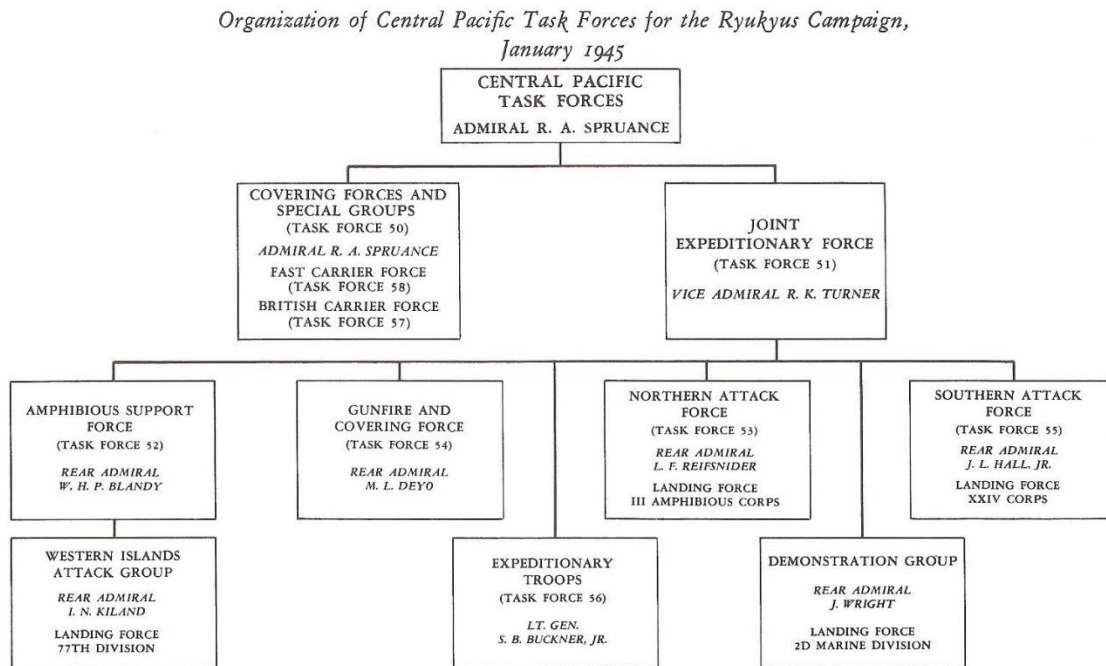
Organization of Central Pacific Task Forces for the Ryukyus Campaign, January 1945

CENTRAL PACIFIC TASK FORCES
ADMIRAL R. A. SPRUANCE

COVERING FORCES AND SPECIAL GROUPS
(TASK FORCE 50)
ADMIRAL R. A. SPRUANCE
FAST CARRIER FORCE
(TASK FORCE 58)
BRITISH CARRIER FORCE
(TASK FORCE 57)

JOINT EXPEDITIONARY FORCE
(TASK FORCE 51)
VICE ADMIRAL R. K. TURNER

AMPHIBIOUS SUPPORT FORCE
(TASK FORCE 52)
REAR ADMIRAL
W. H. P. BLANDY

GUNFIRE AND COVERING FORCE
(TASK FORCE 54)
REAR ADMIRAL
M. L. DEYO

NORTHERN ATTACK FORCE
(TASK FORCE 53)
REAR ADMIRAL
L. F. REIFSNIDER
LANDING FORCE
III AMPHIBIOUS CORPS

SOUTHERN ATTACK FORCE
(TASK FORCE 55)
REAR ADMIRAL
J. L. HALL, JR.
LANDING FORCE
XXIV CORPS

WESTERN ISLANDS ATTACK GROUP
REAR ADMIRAL
I. N. KILAND
LANDING FORCE
77TH DIVISION

EXPEDITIONARY TROOPS
(TASK FORCE 56)
LT. GEN.
S. B. BUCKNER, JR.

DEMONSTRATION GROUP
REAR ADMIRAL
J. WRIGHT
LANDING FORCE
2D MARINE DIVISION